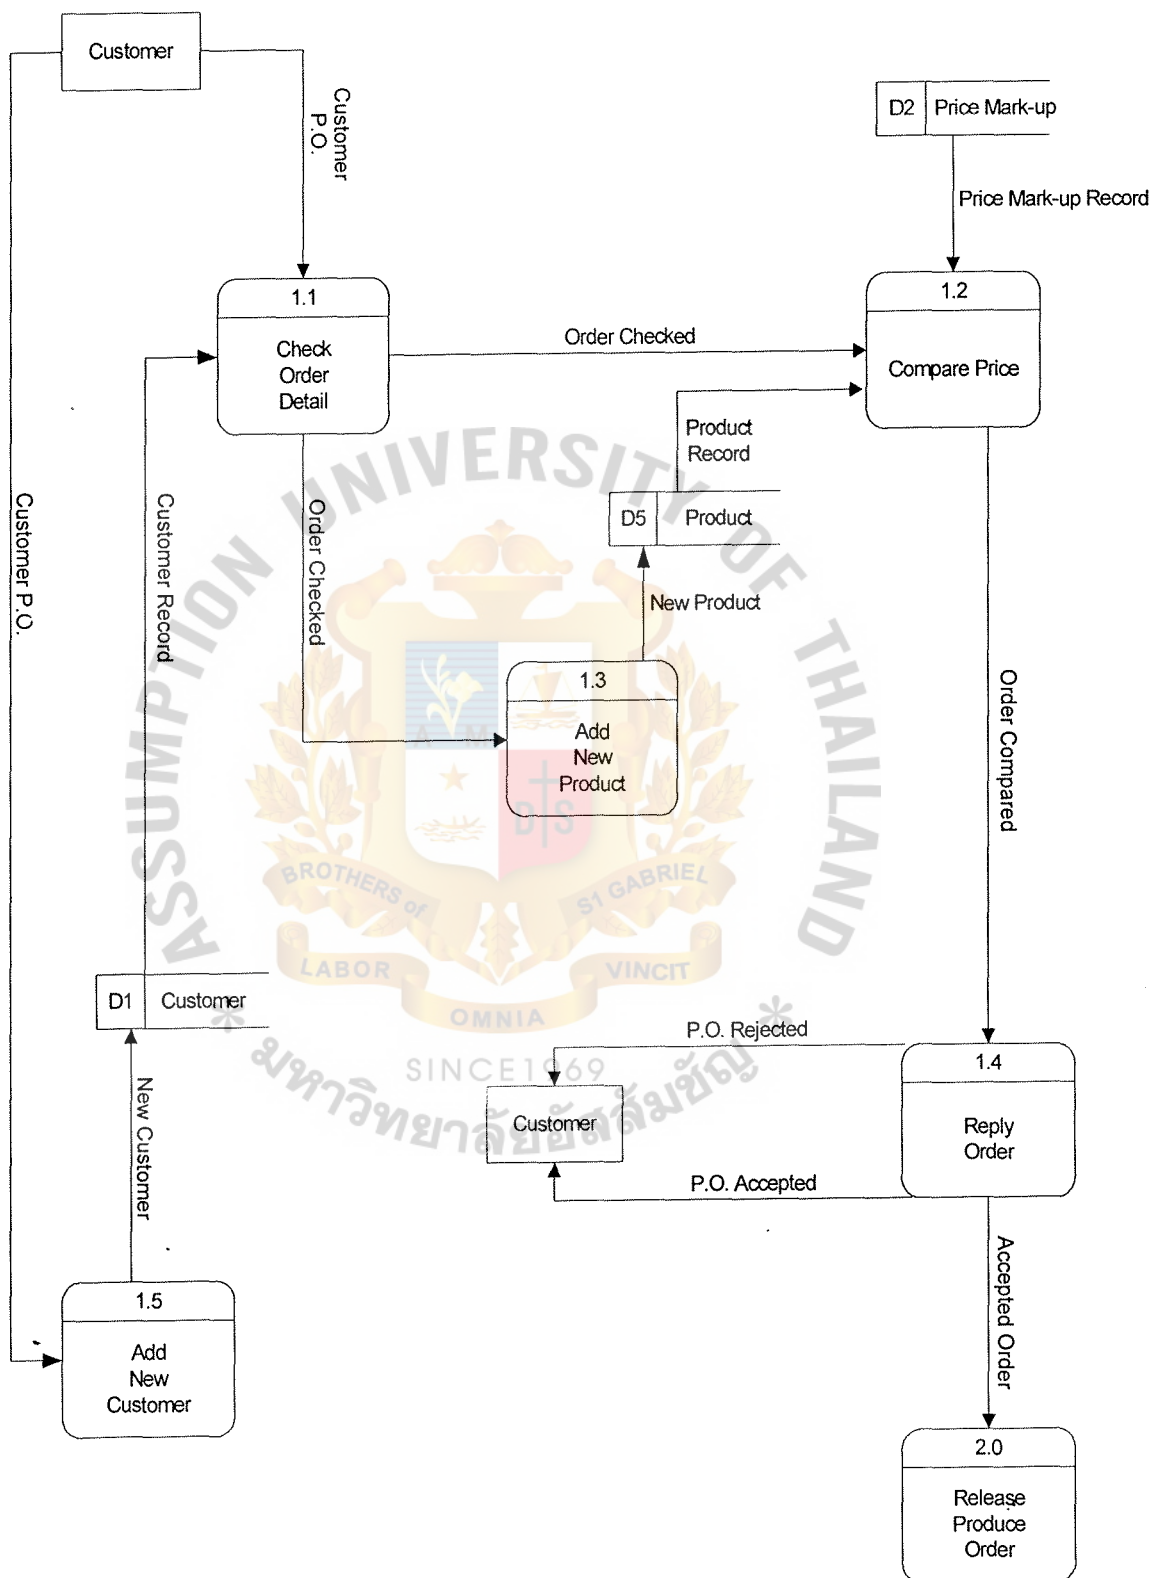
Customer

Customer P.O.

D2 Price Mark-up

Price Mark-up Record

1.1
Check Order Detail

Order Checked

1.2
Compare Price

Product Record

D5 Product

Customer P.O.

Customer Record

Order Checked

New Product

1.3
Add New Product

Order Compared

ASSUMPTION UNIVERSITY OF THAILAND
BROTHERS of ST GABRIEL
LABOR VINCIT
OMNIA
SINCE1969
มหาวิทยาลัยอัสสัมชัญ

D1 Customer

P.O. Rejected

1.4
Reply Order

New Customer

Customer

P.O. Accepted

Accepted Order

1.5
Add New Customer

2.0
Release Produce Order